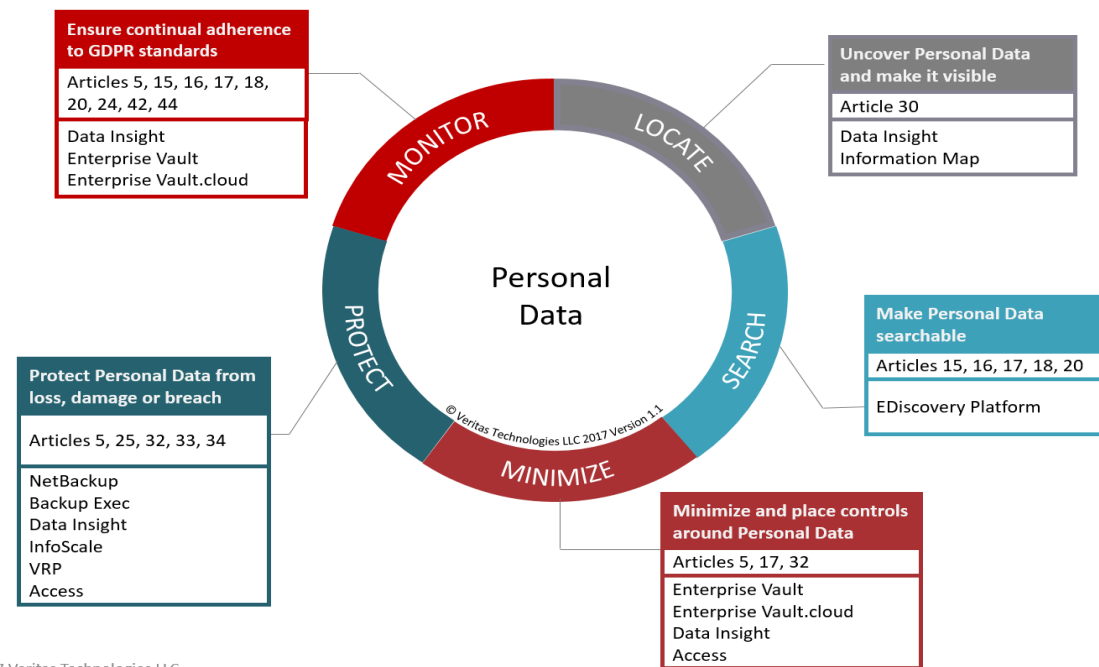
Ensure continual adherence to GDPR standards

Articles 5, 15, 16, 17, 18, 20, 24, 42, 44

Data Insight
Enterprise Vault
Enterprise Vault.cloud

Uncover Personal Data and make it visible

Article 30

Data Insight
Information Map

MONITOR

LOCATE

Personal Data

PROTECT

SEARCH

© Veritas Technologies LLC 2017 Version 1.1

MINIMIZE

Make Personal Data searchable

Articles 15, 16, 17, 18, 20

EDiscovery Platform

Protect Personal Data from loss, damage or breach

Articles 5, 25, 32, 33, 34

NetBackup
Backup Exec
Data Insight
InfoScale
VRP
Access

Minimize and place controls around Personal Data

Articles 5, 17, 32

Enterprise Vault
Enterprise Vault.cloud
Data Insight
Access

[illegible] Veritas Technologies LLC